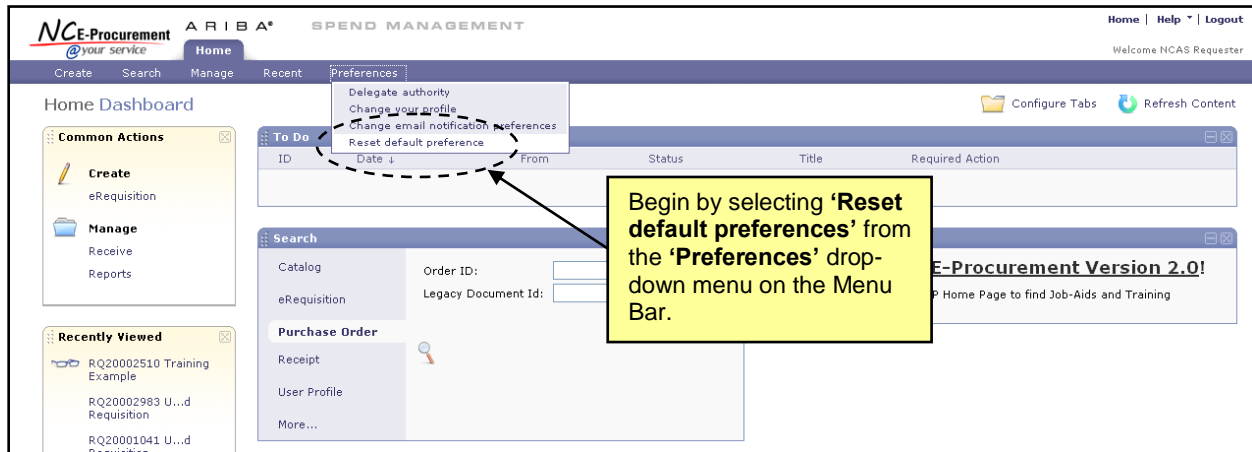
NC E-Procurement @your service ARIBA® SPEND MANAGEMENT

Home | Help | Logout

Home

Welcome NCAS Requester

Create Search Manage Recent Preferences

Delegate authority
Change your profile
Change email notification preferences
Reset default preference

Home Dashboard

Configure Tabs Refresh Content

Common Actions

Create
eRequisition

Manage
Receive
Reports

To Do

| ID | Date ↓ | From | Status | Title | Required Action |
|---|---|---|---|---|---|

Begin by selecting **'Reset default preferences'** from the **'Preferences'** drop-down menu on the Menu Bar.

Search

Catalog
eRequisition
Purchase Order
Receipt
User Profile
More...

Order ID:
Legacy Document Id:

E-Procurement Version 2.0!
P Home Page to find Job-Aids and Training

Recently Viewed

RQ20002510 Training Example
RQ20002983 U...d Requisition
RQ20001041 U...d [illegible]